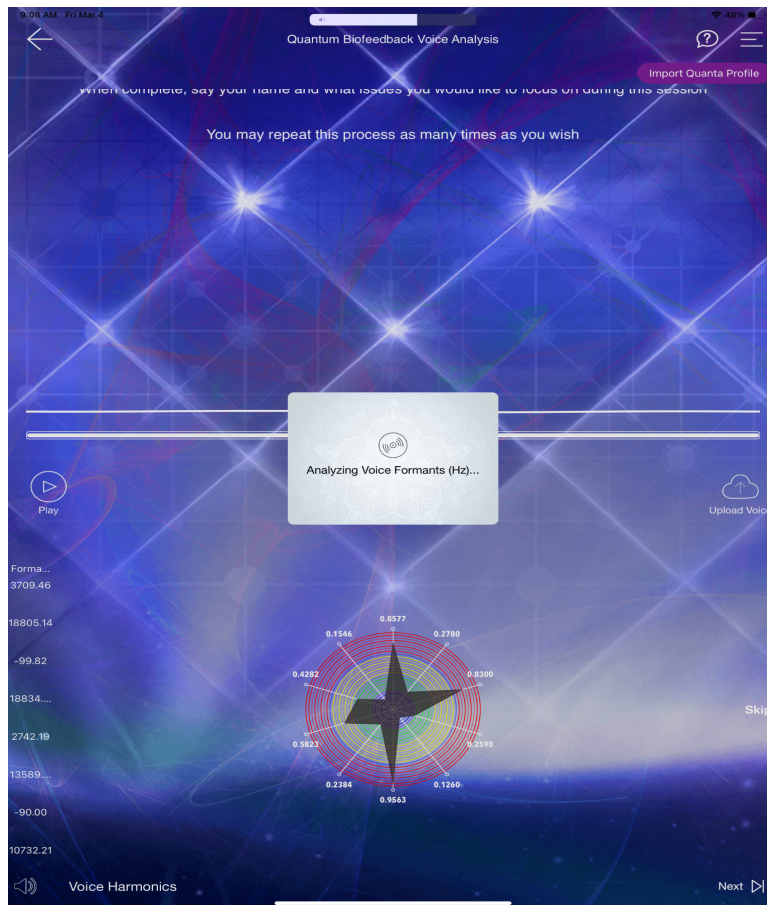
9:08 AM Fri Mar 4

48%

Quantum Biofeedback Voice Analysis

Import Quanta Profile

When complete, say your name and what issues you would like to focus on during this session

You may repeat this process as many times as you wish

Analyzing Voice Formants (Hz)...

Play

Upload Voic

Forma...
3709.46
18805.14
-99.82
18834....
2742.19
13589....
-90.00
10732.21

0.8577
0.1546
0.2780
0.4282
0.8300
0.5823
0.2590
0.2384
0.1260
0.9563

Skip

Voice Harmonics

Next